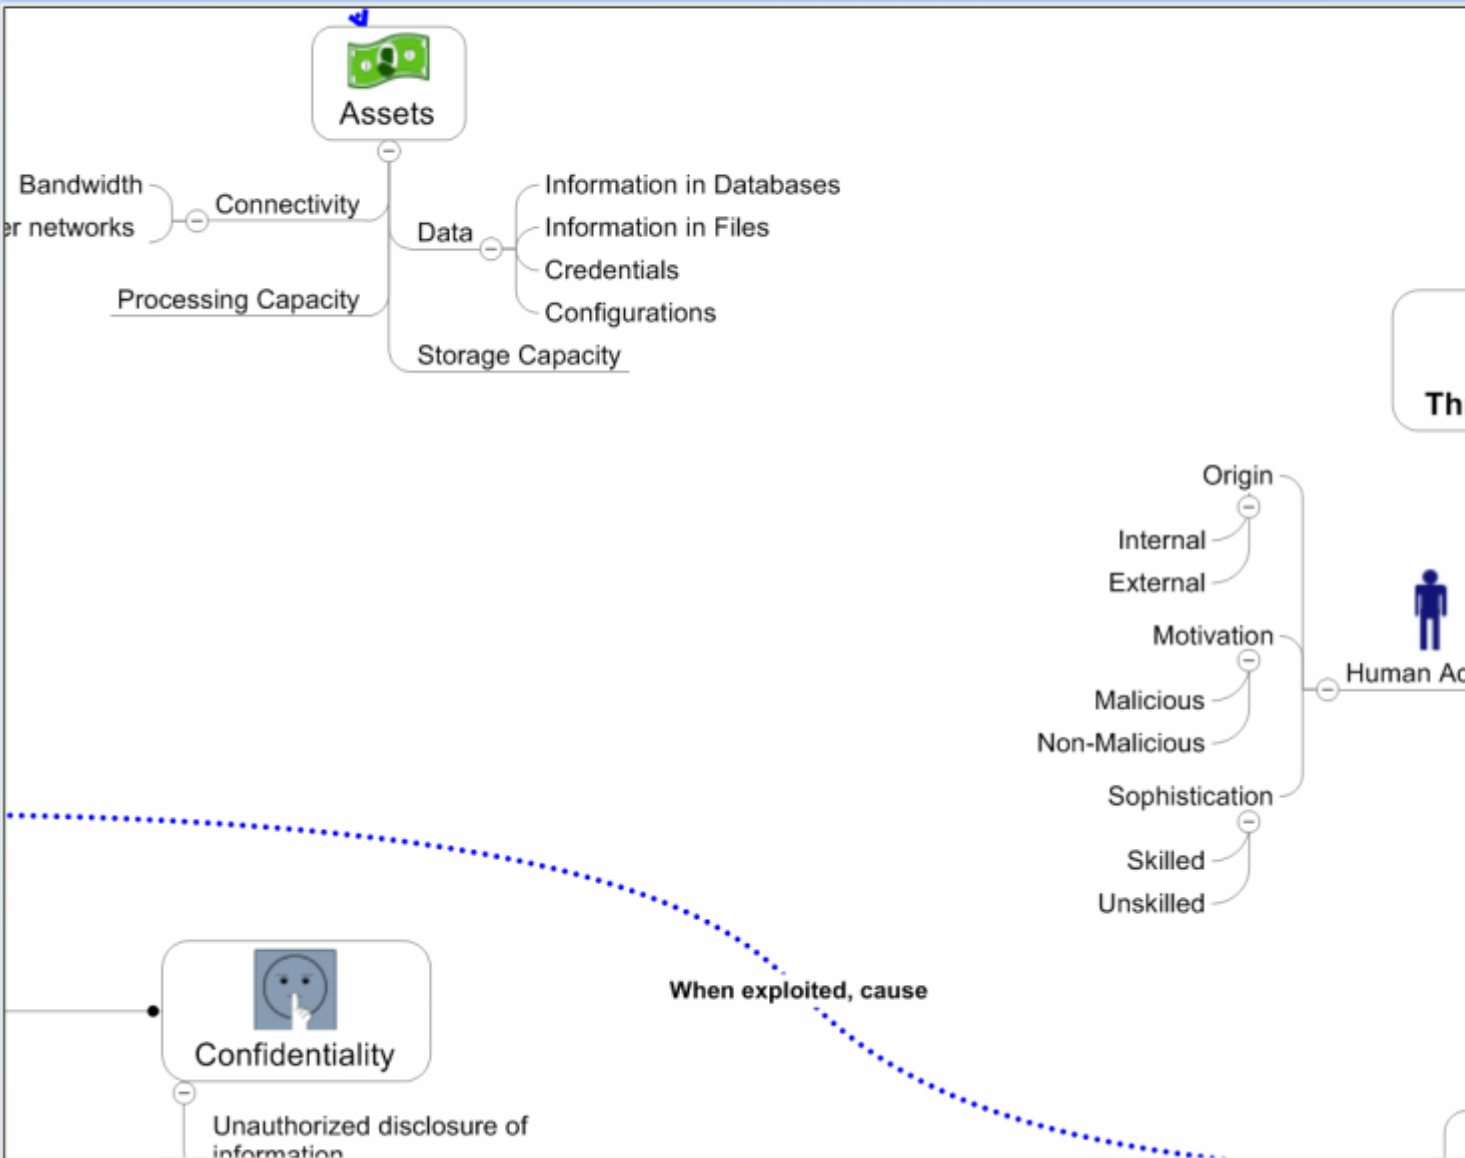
Assets

Bandwidth

er networks

Connectivity

Data

Information in Databases

Information in Files

Credentials

Configurations

Processing Capacity

Storage Capacity

Th

Origin

Internal

External

Motivation

Human Ac

Malicious

Non-Malicious

Sophistication

Skilled

Unskilled

When exploited, cause

Confidentiality

Unauthorized disclosure of information